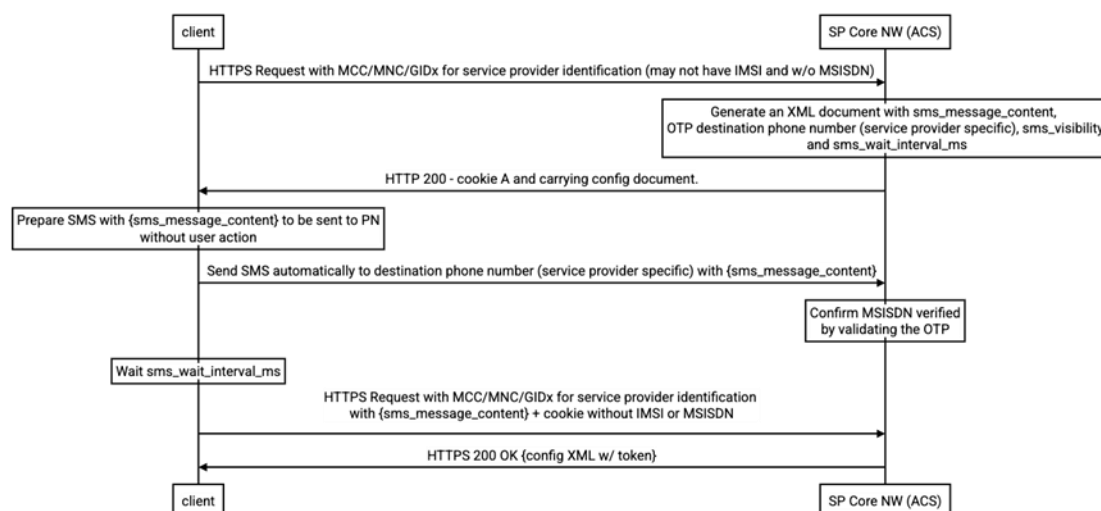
client

SP Core NW (ACS)

HTTPS Request with MCC/MNC/GIDx for service provider identification (may not have IMSI and w/o MSISDN)

Generate an XML document with sms_message_content, OTP destination phone number (service provider specific), sms_visibility and sms_wait_interval_ms

HTTP 200 - cookie A and carrying config document.

Prepare SMS with {sms_message_content} to be sent to PN without user action

Send SMS automatically to destination phone number (service provider specific) with {sms_message_content}

Confirm MSISDN verified by validating the OTP

Wait sms_wait_interval_ms

HTTPS Request with MCC/MNC/GIDx for service provider identification with {sms_message_content} + cookie without IMSI or MSISDN

HTTPS 200 OK {config XML w/ token}

client

SP Core NW (ACS)